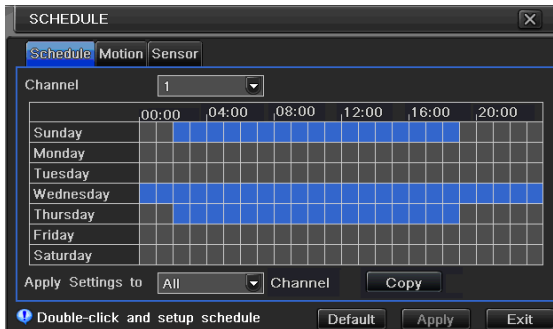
SCHEDULE

Schedule Motion Sensor

Channel 1

| | 00:00 | 04:00 | 08:00 | 12:00 | 16:00 | 20:00 |
|---|---|---|---|---|---|---|
| Sunday | | | | | | |
| Monday | | | | | | |
| Tuesday | | | | | | |
| Wednesday | | | | | | |
| Thursday | | | | | | |
| Friday | | | | | | |
| Saturday | | | | | | |

Apply Settings to All Channel Copy

Double-click and setup schedule

Default Apply Exit